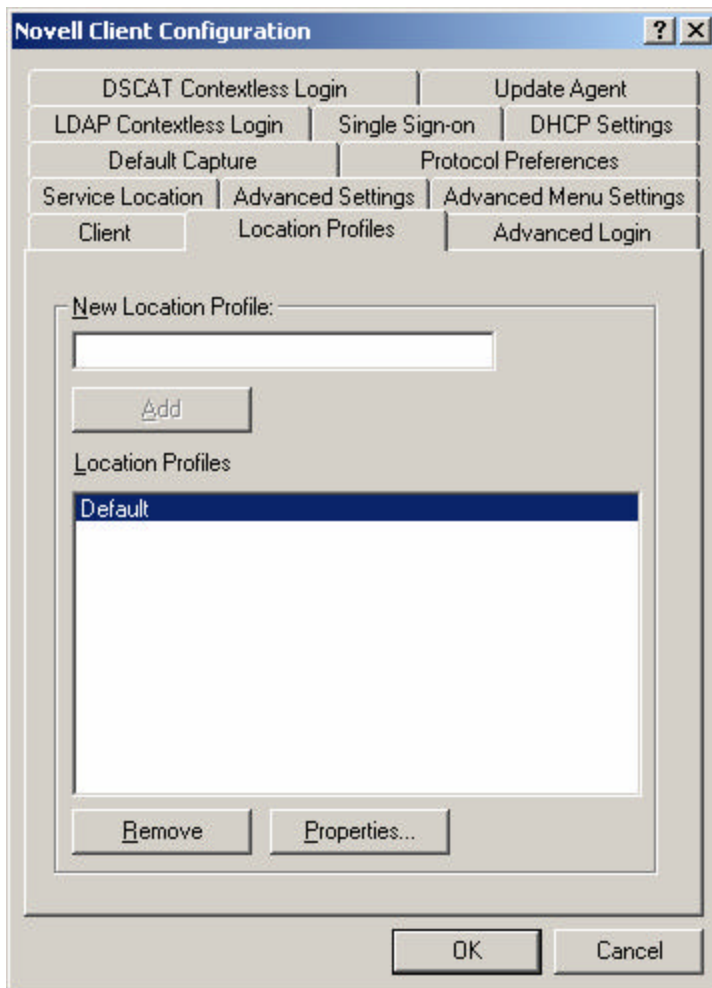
Novell Client Configuration ? X

DSCAT Contextless Login | Update Agent
LDAP Contextless Login | Single Sign-on | DHCP Settings
Default Capture | Protocol Preferences
Service Location | Advanced Settings | Advanced Menu Settings
Client | Location Profiles | Advanced Login

New Location Profile:

Add

Location Profiles

Default

Remove

Properties...

OK

Cancel